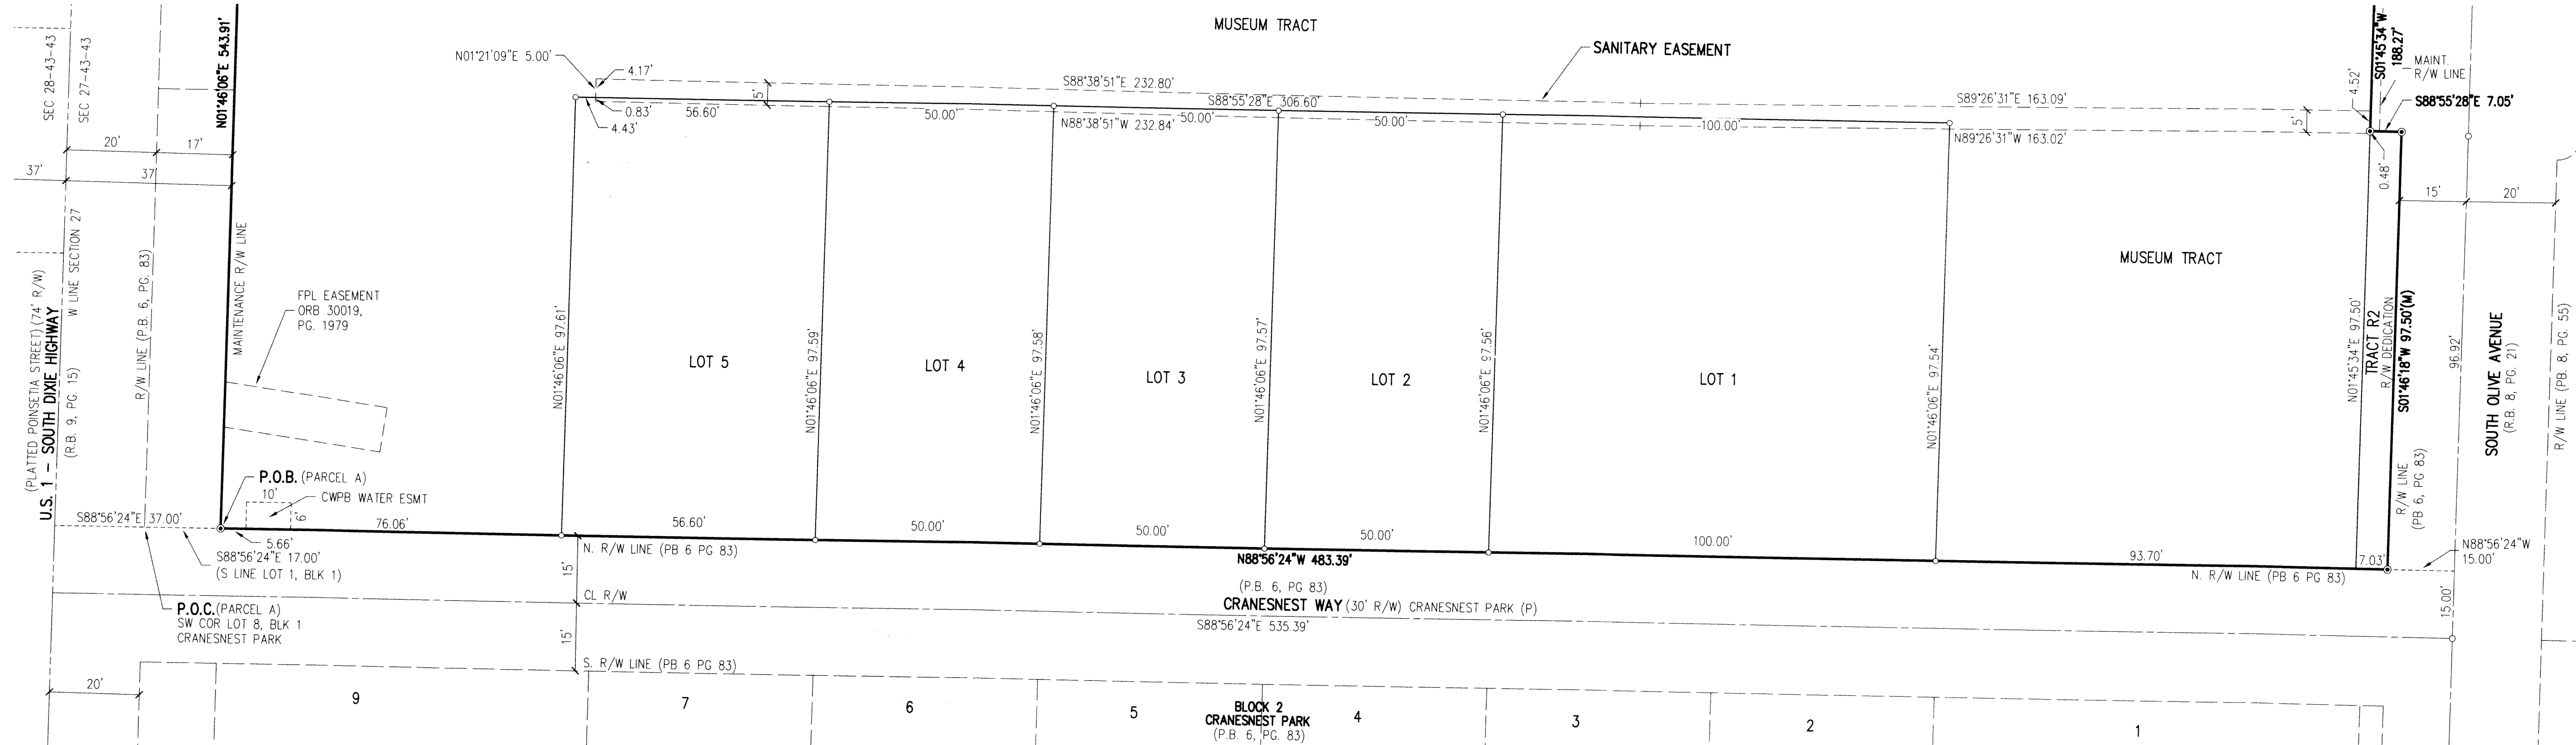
MUSEUM TRACT

SANITARY EASEMENT

SEC 28-43-43
SEC 27-43-43

N01°46'06"E 543.91'

N01°21'09"E 5.00'
4.17'
S88°38'51"E 232.80'
5'
0.83'
4.43'
56.60'
S88°55'28"E 306.60'
50.00'
N88°38'51"W 232.84'
50.00'
50.00'
100.00'
S89°26'31"E 163.09'
N89°26'31"W 163.02'
5'
4.52'
S01°45'34"W 188.27'
MAINT. R/W LINE
S88°55'28"E 7.05'
0.48'
15'
20'

20'
17'
37'
37'

W LINE SECTION 27
(PLATTED POINSETTIA STREET) (74' R/W)
U.S. 1 - SOUTH DIXIE HIGHWAY
(R.B. 9, PG 15)
R/W LINE (P.B. 6, PG. 83)
MAINTENANCE R/W LINE

FPL EASEMENT
ORB 30019, PG. 1979

N01°46'06"E 97.61'
LOT 5
N01°46'06"E 97.59'
LOT 4
N01°46'06"E 97.58'
LOT 3
N01°46'06"E 97.57'
LOT 2
N01°46'06"E 97.56'
LOT 1
N01°46'06"E 97.54'
MUSEUM TRACT
N01°45'34"E 97.50'
TRACT R2
R/W DEDICATION
S01°46'18"W 97.50'(M)
96.92'
SOUTH OLIVE AVENUE
(R.B. 8, PG. 21)
R/W LINE (PB. 8, PG. 55)
R/W LINE
(PB 6, PG 83)

P.O.B. (PARCEL A)
10'
CWPB WATER ESMT
6'
S88°56'24"E 37.00'
5.66'
76.06'
56.60'
50.00'
50.00'
50.00'
100.00'
93.70'
7.03'
S88°56'24"E 17.00'
(S LINE LOT 1, BLK 1)
N. R/W LINE (PB 6 PG 83)
N88°56'24"W 483.39'
(P.B. 6, PG 83)
N. R/W LINE (PB 6 PG 83)
N88°56'24"W
15.00'
15'
CL R/W
CRANESNEST WAY (30' R/W) CRANESNEST PARK (P)
S88°56'24"E 535.39'
15.00'
15'
S. R/W LINE (PB 6 PG 83)

P.O.C. (PARCEL A)
SW COR LOT 8, BLK 1
CRANESNEST PARK

20'
9
7
6
5
BLOCK 2
CRANESNEST PARK
(P.B. 6, PG. 83)
4
3
2
1